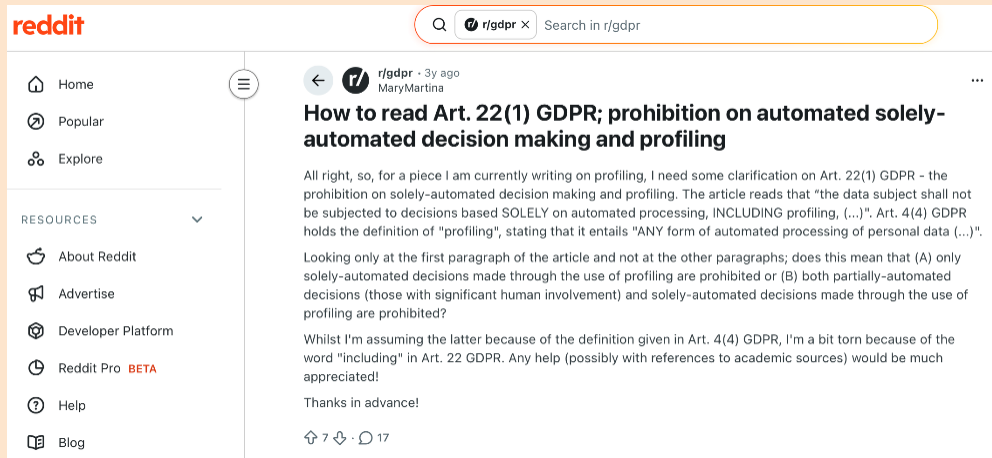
reddit

r/gdpr ×

Search in r/gdpr

Home

Popular

Explore

RESOURCES

About Reddit

Advertise

Developer Platform

Reddit Pro BETA

Help

Blog

r/gdpr • 3y ago
MaryMartina

...

How to read Art. 22(1) GDPR; prohibition on automated solely-automated decision making and profiling

All right, so, for a piece I am currently writing on profiling, I need some clarification on Art. 22(1) GDPR - the prohibition on solely-automated decision making and profiling. The article reads that "the data subject shall not be subjected to decisions based SOLELY on automated processing, INCLUDING profiling, (...)". Art. 4(4) GDPR holds the definition of "profiling", stating that it entails "ANY form of automated processing of personal data (...)".

Looking only at the first paragraph of the article and not at the other paragraphs; does this mean that (A) only solely-automated decisions made through the use of profiling are prohibited or (B) both partially-automated decisions (those with significant human involvement) and solely-automated decisions made through the use of profiling are prohibited?

Whilst I'm assuming the latter because of the definition given in Art. 4(4) GDPR, I'm a bit torn because of the word "including" in Art. 22 GDPR. Any help (possibly with references to academic sources) would be much appreciated!

Thanks in advance!

7 · 17